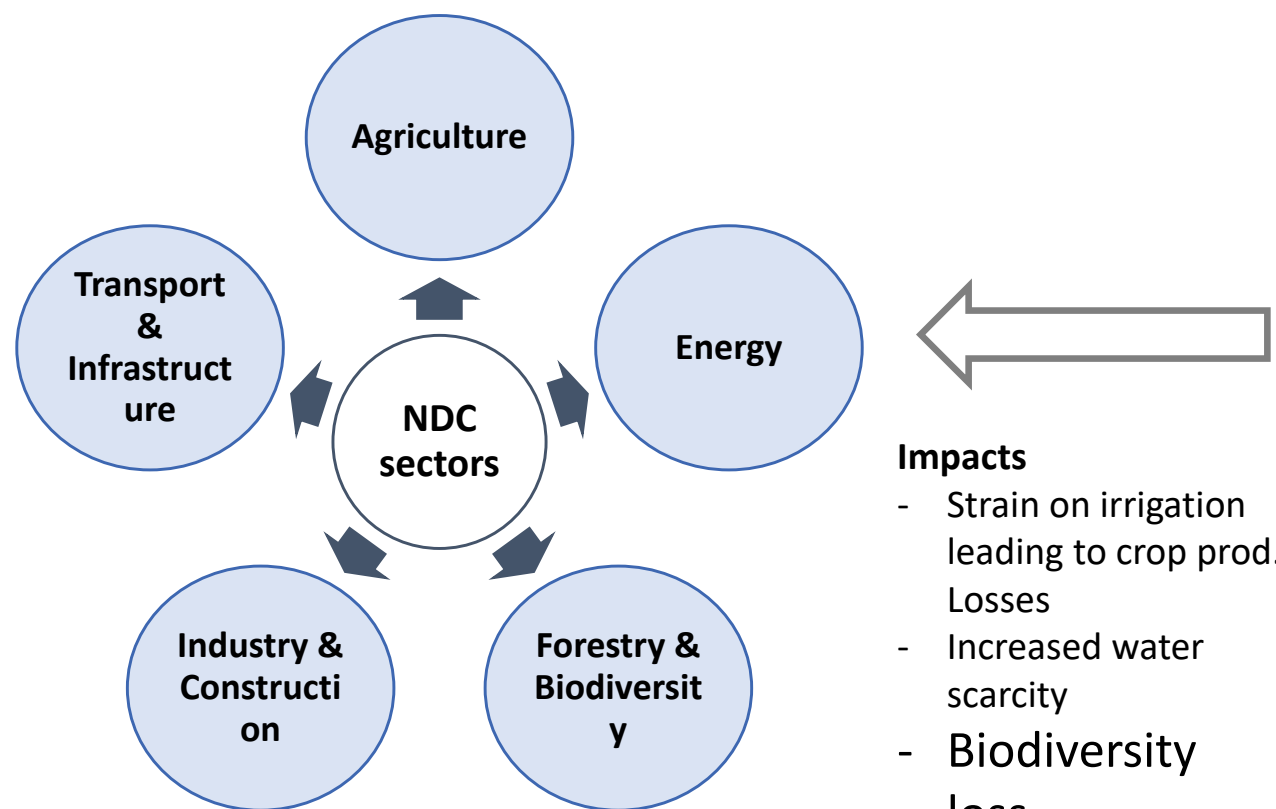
Agriculture

Transport & Infrastructure

Energy

NDC sectors

Industry & Construction

Forestry & Biodiversity

Impacts
- Strain on irrigation leading to crop prod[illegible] Losses
- Increased water scarcity
- Biodiversity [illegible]